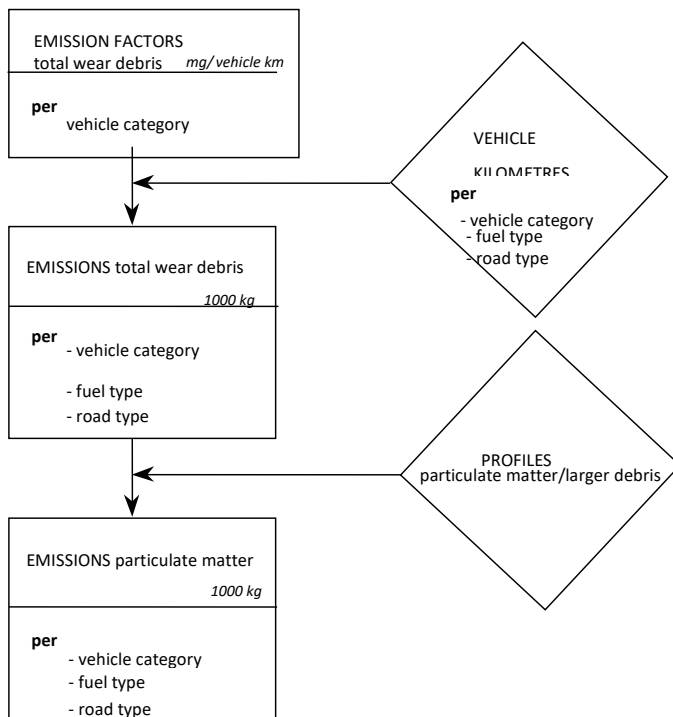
EMISSION FACTORS
total wear debris mg/ vehicle km

per
vehicle category

VEHICLE
KILOMETRES
per
- vehicle category
- fuel type
- road type

EMISSIONS total wear debris
1000 kg

per
- vehicle category
- fuel type
- road type

PROFILES
particulate matter/larger debris

EMISSIONS particulate matter
1000 kg

per
- vehicle category
- fuel type
- road type